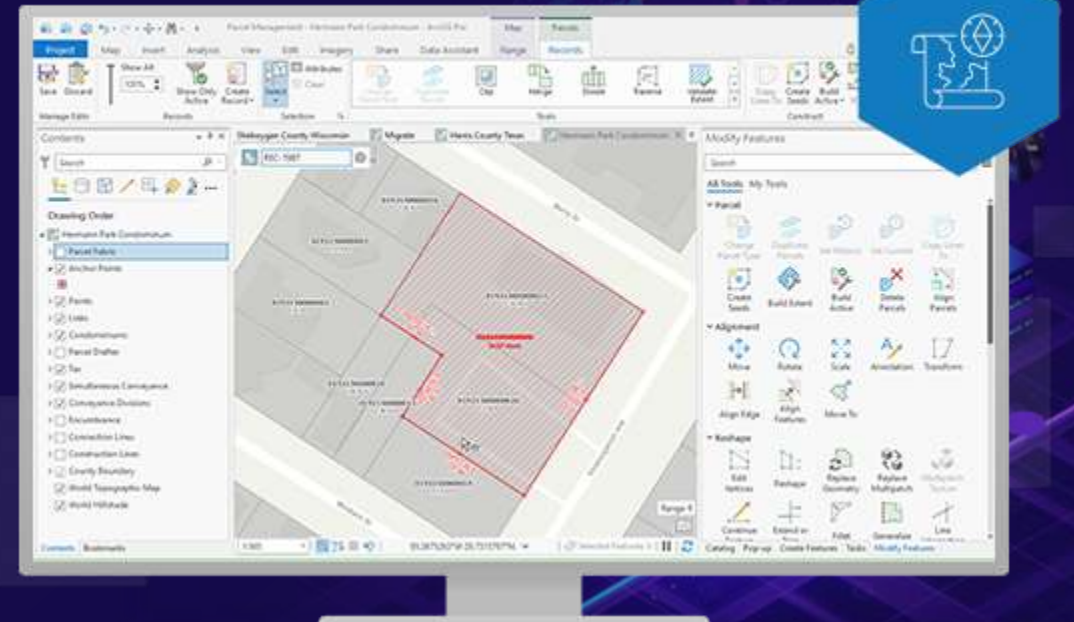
Parcel Management - Hermann Park Condominium - ArcGIS Pro

Map Parcels

Project Map Insert Analysis View Edit Imagery Share Data Assistant Range Records

Save Discard Show All 100% Show Only Active Create Record Select Attributes Clear Clip Merge Divide Reverse Update Extent Copy Lines To Create Seeds Build Active

Manage Edits Records Selection Tools Construct

Contents

Search

Drawing Order

Hermann Park Condominium
Parcel Fabric
Anchor Points
Points
Lines
Condominiums
Parcel Drafter
Tax
Simultaneous Conveyance
Conveyance Divisions
Encumbrance
Connection Lines
Construction Lines
County Boundary
World Topographic Map
World Hillshade

Contents Bookmarks

Sheboygan County Wisconsin Migrate Harris County Texas Hermann Park Condominium

REC-7087

Range 4

1:365

Selected Features: 0

Modify Features

Search

All Tools My Tools

Parcel
Change Parcel Type Duplicate Parcels Set Historic Set Current Copy Lines To
Create Seeds Build Extent Build Active Delete Parcels Align Parcels

Alignment
Move Rotate Scale Annotation Transform
Align Edge Align Features Move To

Reshape
Edit Vertices Reshape Replace Geometry Replace Multipatch Multipatch Texture
Continue Feature Extend or Trim Fillet Generalize Line Intersection

Catalog Pop-up Create Features Tasks Modify Features